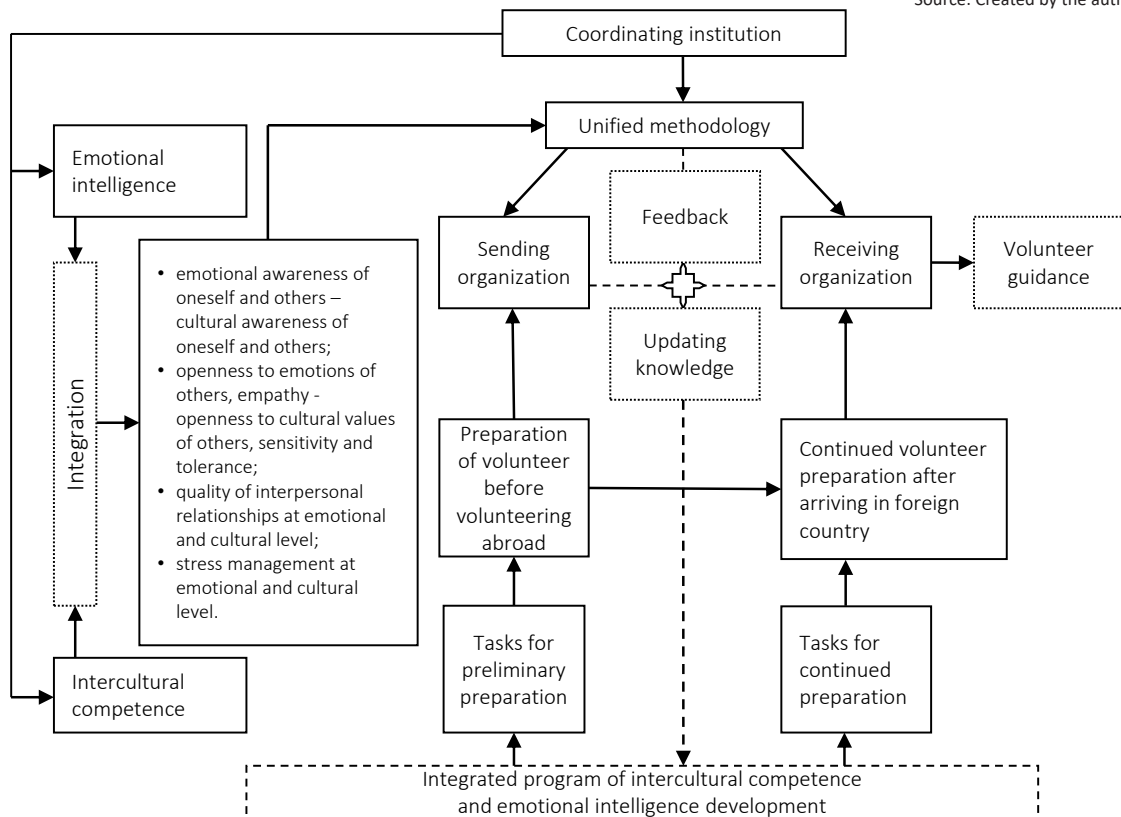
Source: Created by the auth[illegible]

Coordinating institution

Unified methodology

Emotional intelligence

Feedback

Sending organization

Receiving organization

Volunteer guidance

Integration

• emotional awareness of oneself and others – cultural awareness of oneself and others;
• openness to emotions of others, empathy - openness to cultural values of others, sensitivity and tolerance;
• quality of interpersonal relationships at emotional and cultural level;
• stress management at emotional and cultural level.

Updating knowledge

Preparation of volunteer before volunteering abroad

Continued volunteer preparation after arriving in foreign country

Tasks for preliminary preparation

Tasks for continued preparation

Intercultural competence

Integrated program of intercultural competence and emotional intelligence development